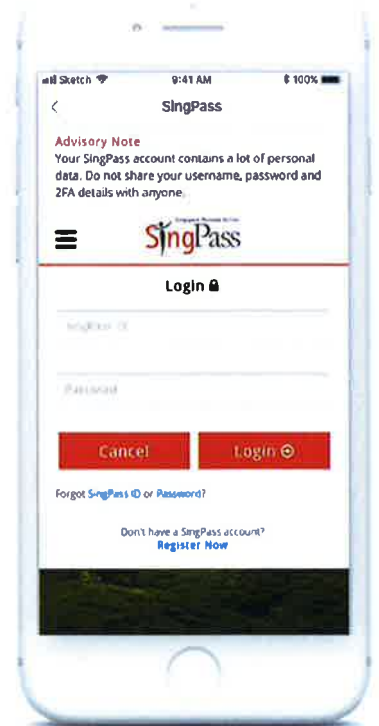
Sketch
9:41 AM
100%
<
SingPass

Advisory Note
Your SingPass account contains a lot of personal data. Do not share your username, password and 2FA details with anyone.

SingPass
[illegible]

Login

SingPass ID

Password

Cancel
Login

Forgot SingPass ID or Password?

Don't have a SingPass account?
Register Now